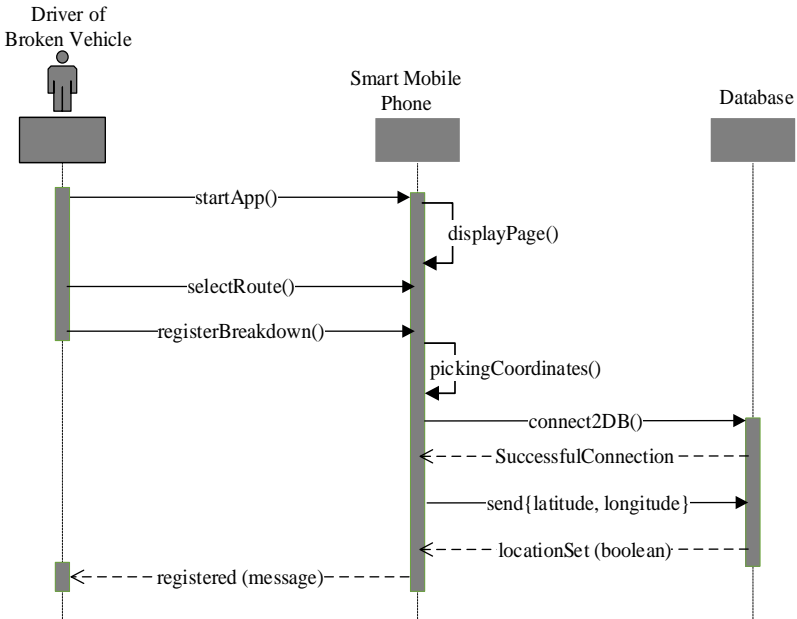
Driver of Broken Vehicle

Smart Mobile Phone

Database

startApp()

displayPage()

selectRoute()

registerBreakdown()

pickingCoordinates()

connect2DB()

SuccessfulConnection

send{latitude, longitude}

locationSet (boolean)

registered (message)